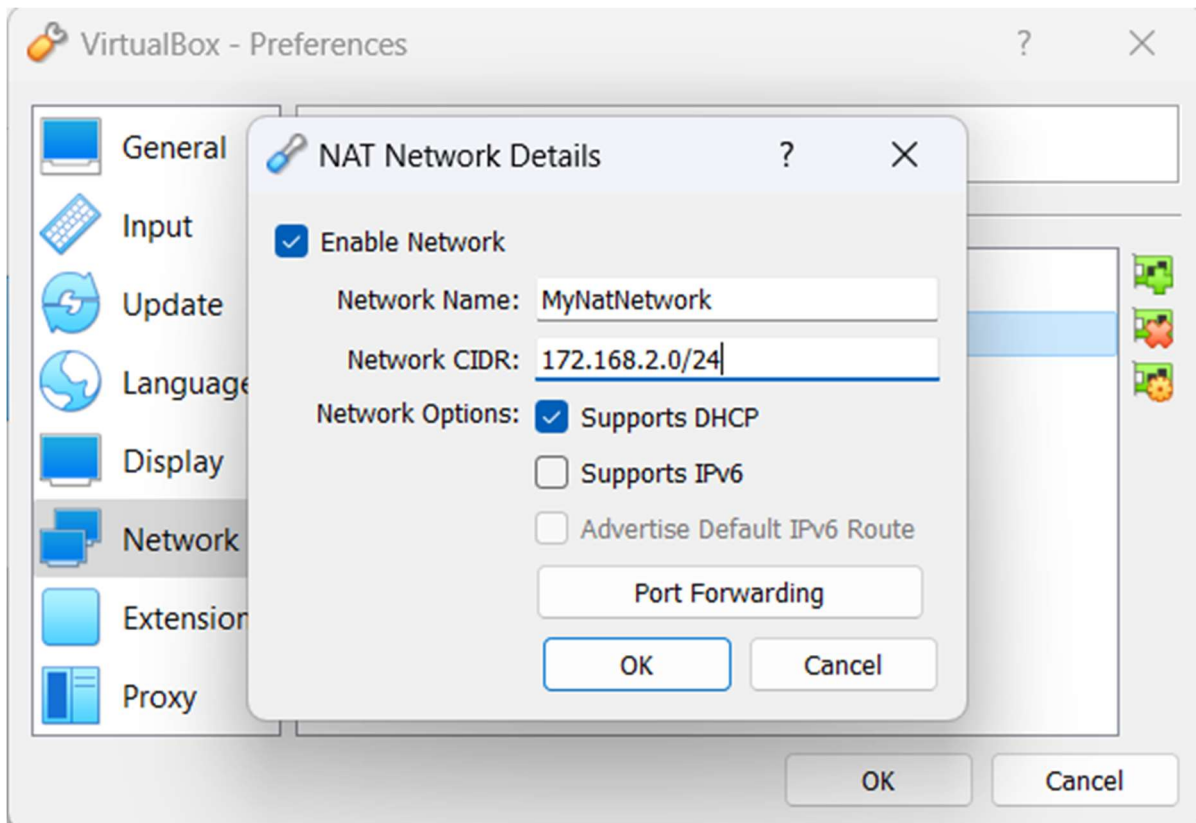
VirtualBox - Preferences ? ×

General
Input
Update
Language
Display
Network
Extension
Proxy

NAT Network Details ? ×

Enable Network

Network Name: MyNatNetwork

Network CIDR: 172.168.2.0/24

Network Options: Supports DHCP

Supports IPv6

Advertise Default IPv6 Route

Port Forwarding

OK Cancel

OK Cancel